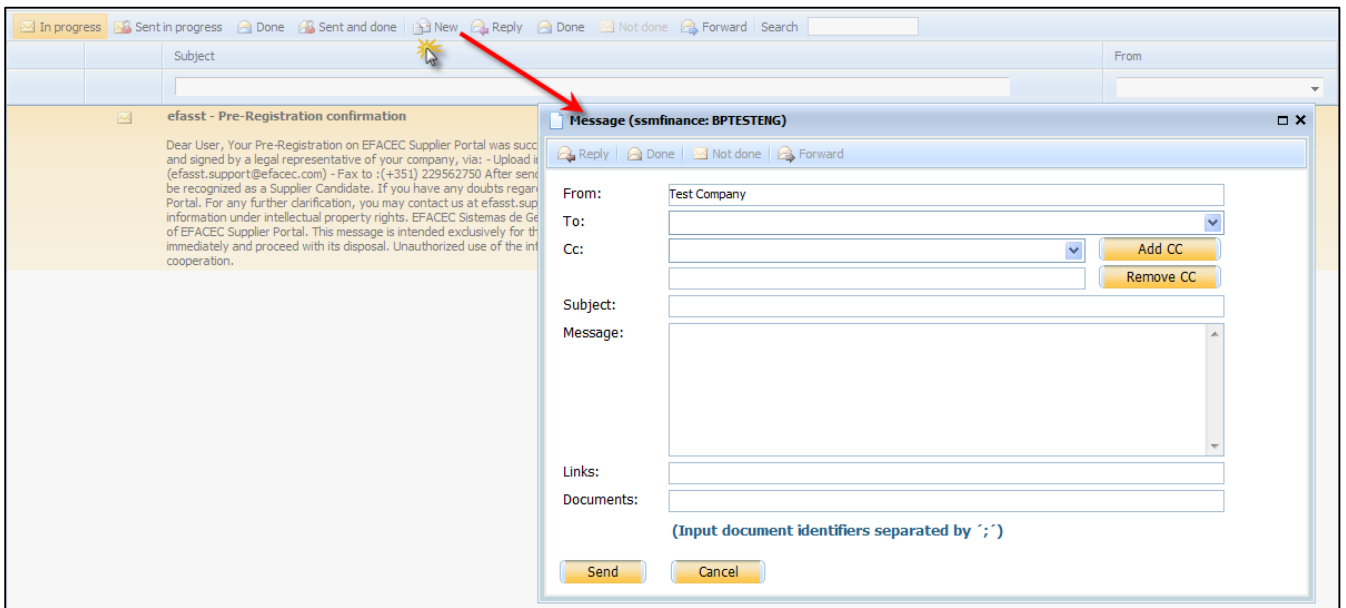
In progress | Sent in progress | Done | Sent and done | New | Reply | Done | Not done | Forward | Search

Subject

From

efasst - Pre-Registration confirmation

Dear User, Your Pre-Registration on EFACEC Supplier Portal was succ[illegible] and signed by a legal representative of your company, via: - Upload i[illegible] (efasst.support@efacec.com) - Fax to :(+351) 229562750 After sen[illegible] be recognized as a Supplier Candidate. If you have any doubts regar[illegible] Portal. For any further clarification, you may contact us at efasst.sup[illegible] information under intellectual property rights. EFACEC Sistemas de Ge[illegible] of EFACEC Supplier Portal. This message is intended exclusively for th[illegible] immediately and proceed with its disposal. Unauthorized use of the inf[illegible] cooperation.

Message (ssmfinance: BPTESTENG)

Reply | Done | Not done | Forward

From: Test Company

To:

Cc:

Add CC

Remove CC

Subject:

Message:

Links:

Documents:

(Input document identifiers separated by ´;´)

Send

Cancel